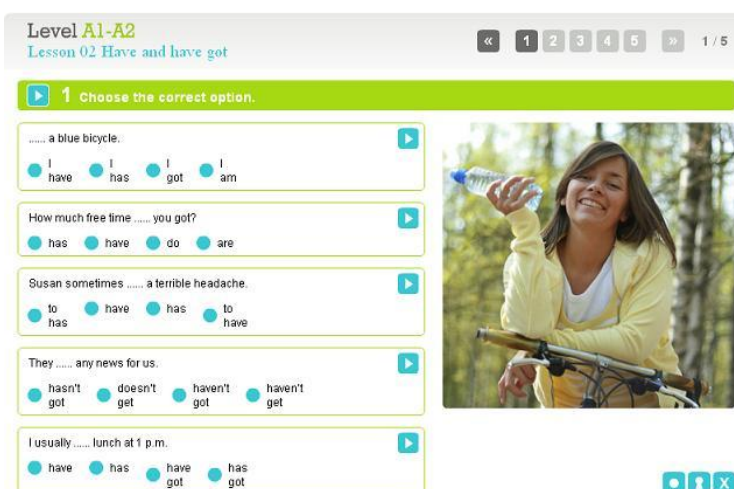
Level A1-A2
Lesson 02 Have and have got

« 1 2 3 4 5 » 1 / 5

1 Choose the correct option.

...... a blue bicycle.
I have
I has
I got
I am

How much free time ...... you got?
has
have
do
are

Susan sometimes ...... a terrible headache.
to has
have
has
to have

They ...... any news for us.
hasn't got
doesn't get
haven't got
haven't get

I usually ...... lunch at 1 p.m.
have
has
have got
has got

X